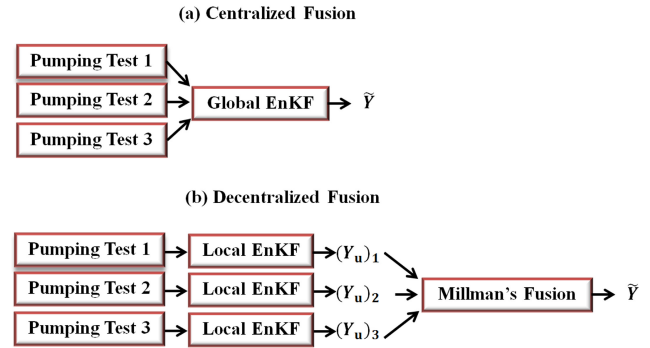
(a) Centralized Fusion

Pumping Test 1

Pumping Test 2

Pumping Test 3

Global EnKF

$\widetilde{Y}$

(b) Decentralized Fusion

Pumping Test 1

Local EnKF

$(Y_u)_1$

Pumping Test 2

Local EnKF

$(Y_u)_2$

Pumping Test 3

Local EnKF

$(Y_u)_3$

Millman's Fusion

$\widetilde{Y}$